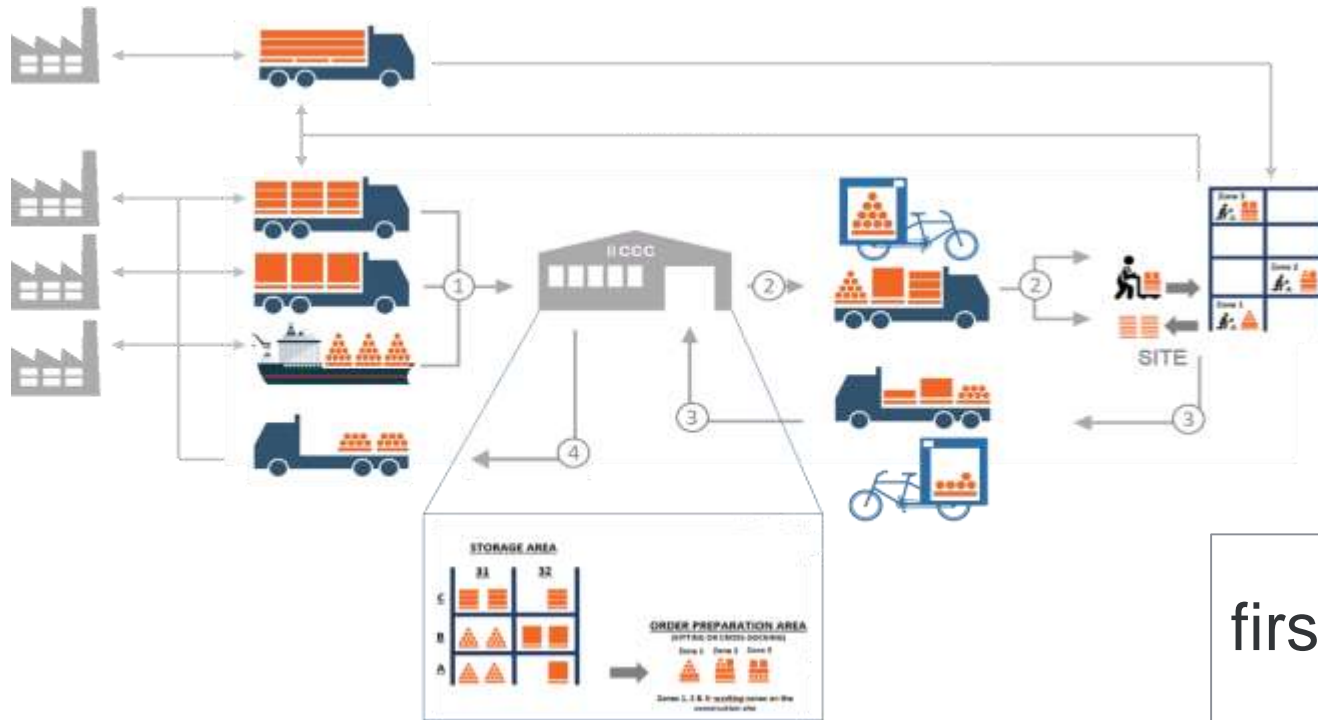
1

CCC

2

2

SITE

3

3

4

Zone 3

Zone 2

Zone 1

STORAGE AREA

31

32

C

B

A

ORDER PREPARATION AREA

(KITTING OR CROSS-DOCKING)

Zone 1 Zone 2 Zone 3

Zones 1, 2 & 3: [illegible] zones on the construction site

firs